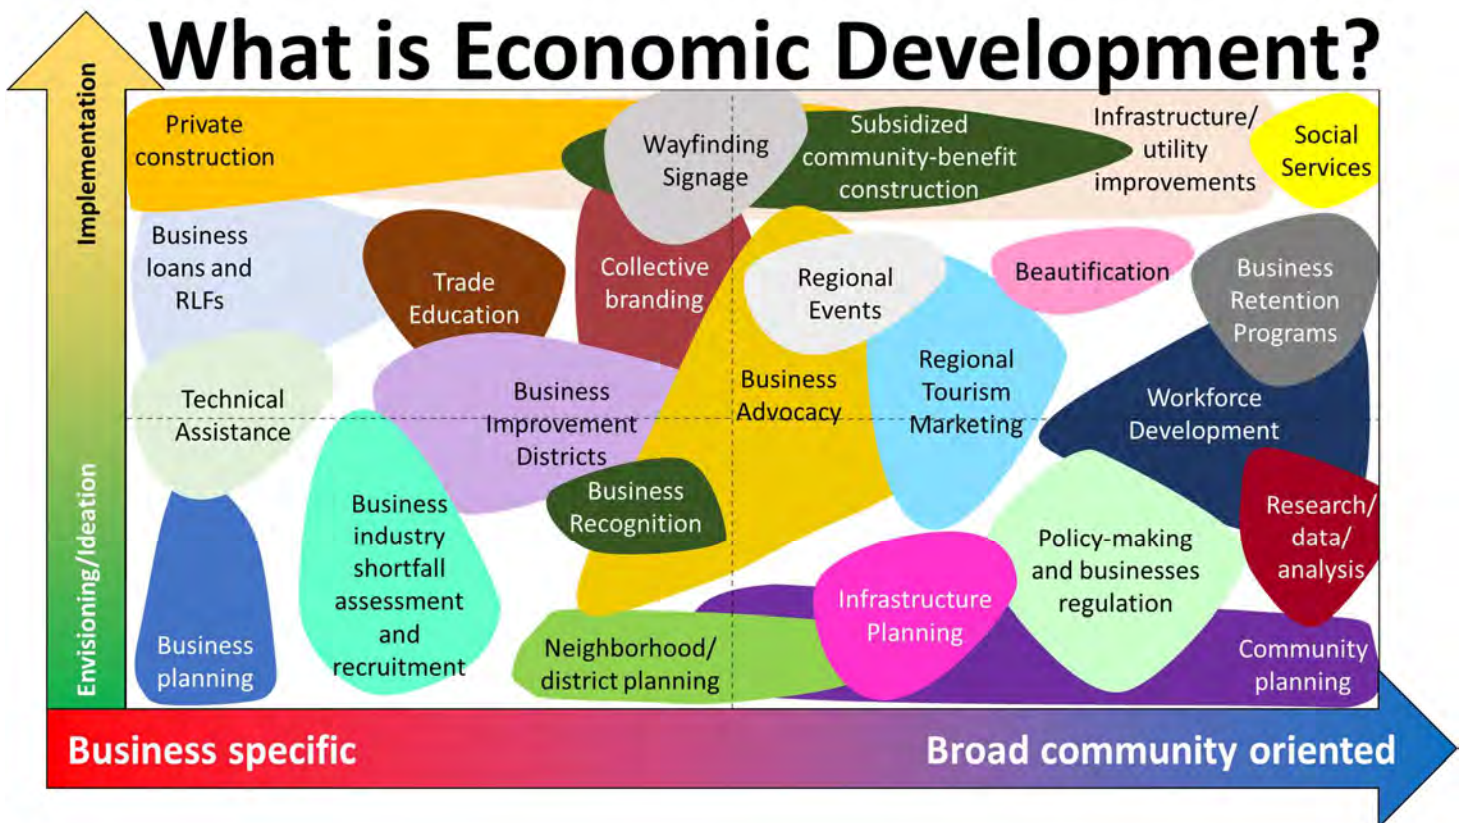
What is Economic Development?

Implementation

Envisioning/Ideation

Private construction

Wayfinding Signage

Subsidized community-benefit construction

Infrastructure/ utility improvements

Social Services

Business loans and RLFs

Trade Education

Collective branding

Regional Events

Beautification

Business Retention Programs

Technical Assistance

Business Improvement Districts

Business Advocacy

Regional Tourism Marketing

Workforce Development

Business Recognition

Business industry shortfall assessment and recruitment

Policy-making and businesses regulation

Research/ data/ analysis

Business planning

Neighborhood/ district planning

Infrastructure Planning

Community planning

Business specific

Broad community oriented